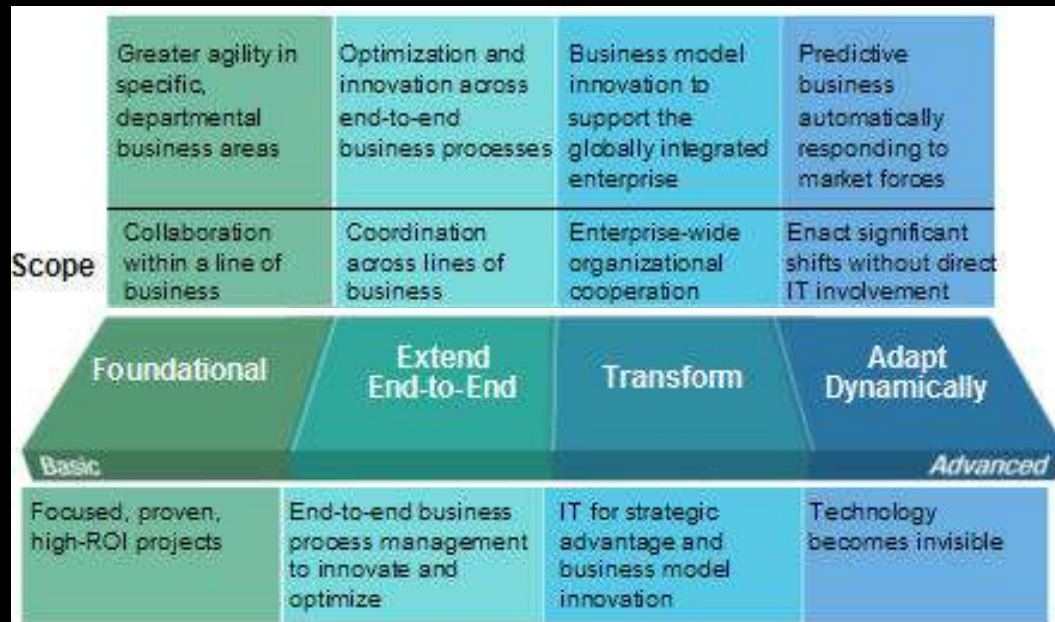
| Greater agility in specific, departmental business areas | Optimization and innovation across end-to-end business processes | Business model innovation to support the globally integrated enterprise | Predictive business automatically responding to market forces |
|---|---|---|---|
| Collaboration within a line of business | Coordination across lines of business | Enterprise-wide organizational cooperation | Enact significant shifts without direct IT involvement |

Scope

Foundational

Extend End-to-End

Transform

Adapt Dynamically

Basic

Advanced

| Focused, proven, high-ROI projects | End-to-end business process management to innovate and optimize | IT for strategic advantage and business model innovation | Technology becomes invisible |
|---|---|---|---|